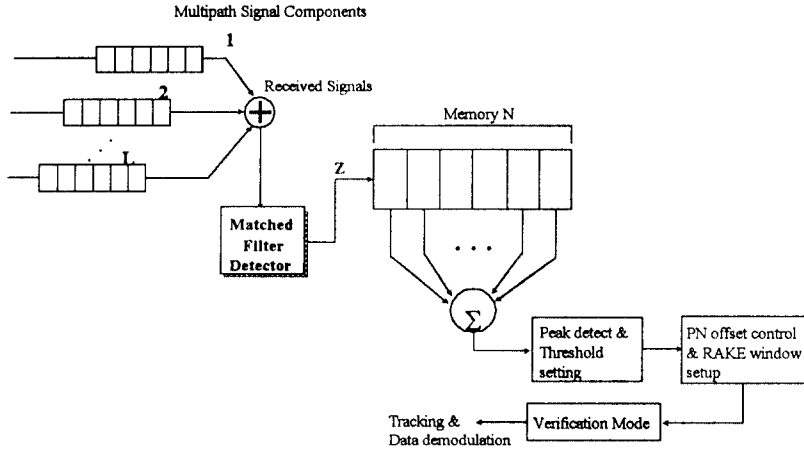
Multipath Signal Components

1

2

L

Received Signals

Memory N

Z

Matched Filter Detector

$\Sigma$

Peak detect & Threshold setting

PN offset control & RAKE window setup

Verification Mode

Tracking & Data demodulation